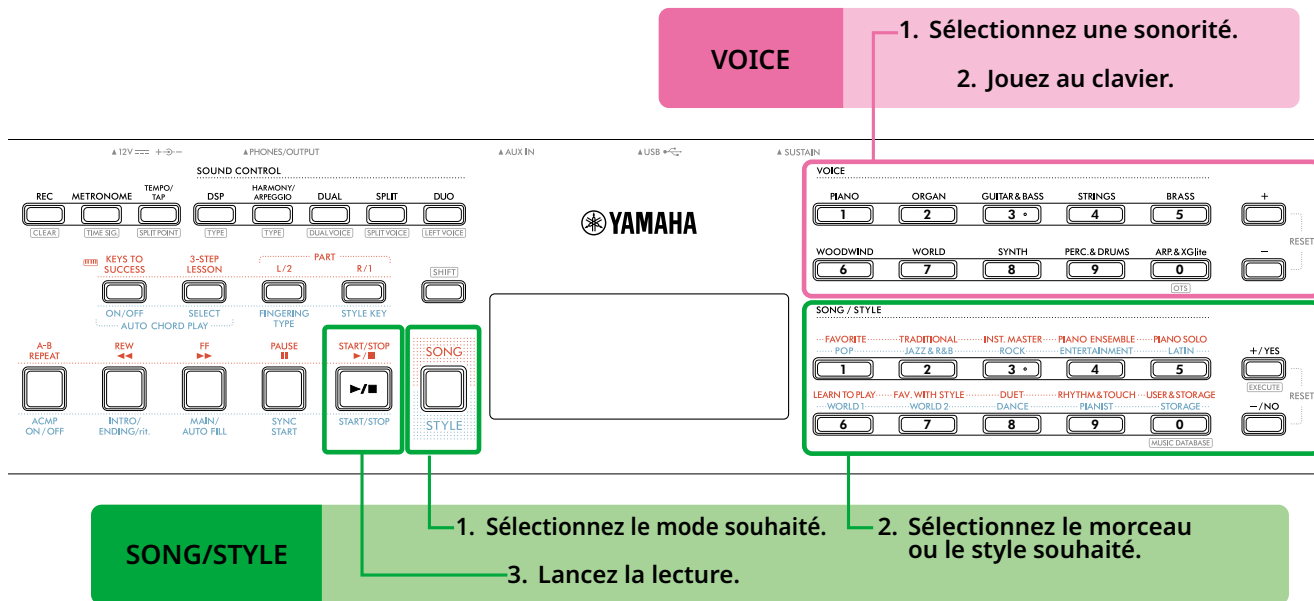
VOICE

1. Sélectionnez une sonorité.

2. Jouez au clavier.

12V + AUX IN PHONES/OUTPUT USB SUSTAIN

SOUND CONTROL

REC METRONOME TEMPO/TAP DSP HARMONY/ARPEGGIO DUAL SPLIT DUO

CLEAR TIME SIG SPLIT POINT TYPE TYPE DUAL VOICE SPLIT VOICE LEFT VOICE

YAMAHA

KEYS TO SUCCESS 3-STEP LESSON PART L/2 R/1 SHIFT

ON/OFF SELECT FINGERING TYPE STYLE KEY

AUTO CHORD PLAY

A-B REPEAT REW FF PAUSE START/STOP

ACMP ON / OFF INTRO/ENDING/rit. MAIN/AUTO FILL SYNC START START/STOP

SONG STYLE

VOICE

PIANO ORGAN GUITAR & BASS STRINGS BRASS +

1 2 3 4 5

WOODWIND WORLD SYNTH PERC. & DRUMS ARP. & XGlite –

6 7 8 9 0

OTS RESET

SONG / STYLE

FAVORITE TRADITIONAL INST. MASTER PIANO ENSEMBLE PIANO SOLO +/YES

POP JAZZ & R&B ROCK ENTERTAINMENT LATIN

1 2 3 4 5

EXECUTE RESET

LEARN TO PLAY FAV. WITH STYLE DUET RHYTHM & TOUCH USER & STORAGE –/NO

WORLD 1 WORLD 2 DANCE PIANIST STORAGE

6 7 8 9 0

MUSIC DATABASE

SONG/STYLE

1. Sélectionnez le mode souhaité.

2. Sélectionnez le morceau ou le style souhaité.

3. Lancez la lecture.